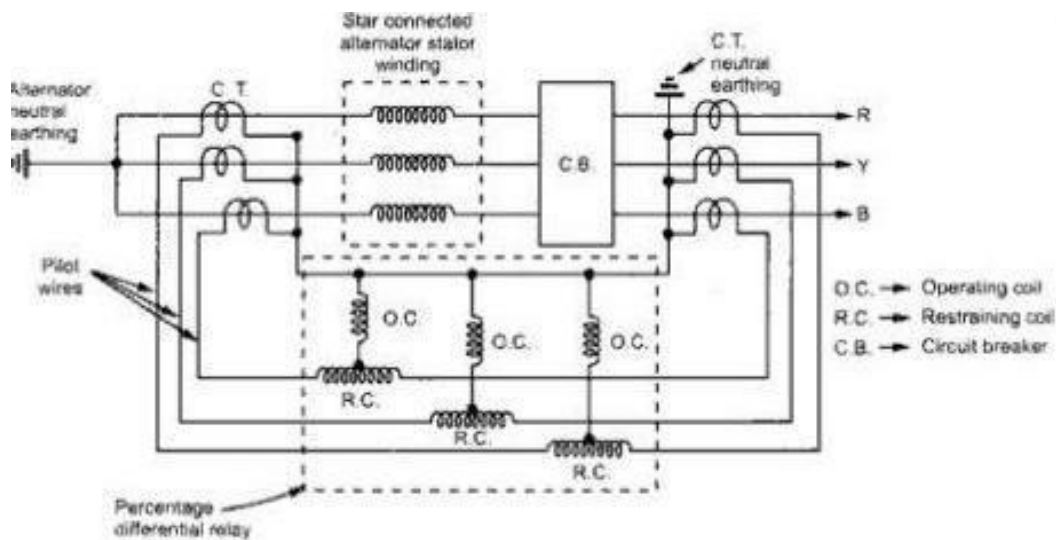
Star connected alternator stator winding

Alternator neutral earthing

C. T.

C.T. neutral earthing

C.B.

R

Y

B

Pilot wires

O.C.

O.C.

O.C.

R.C.

R.C.

R.C.

O.C. → Operating coil
R.C. → Restraining coil
C.B. → Circuit breaker

Percentage differential relay